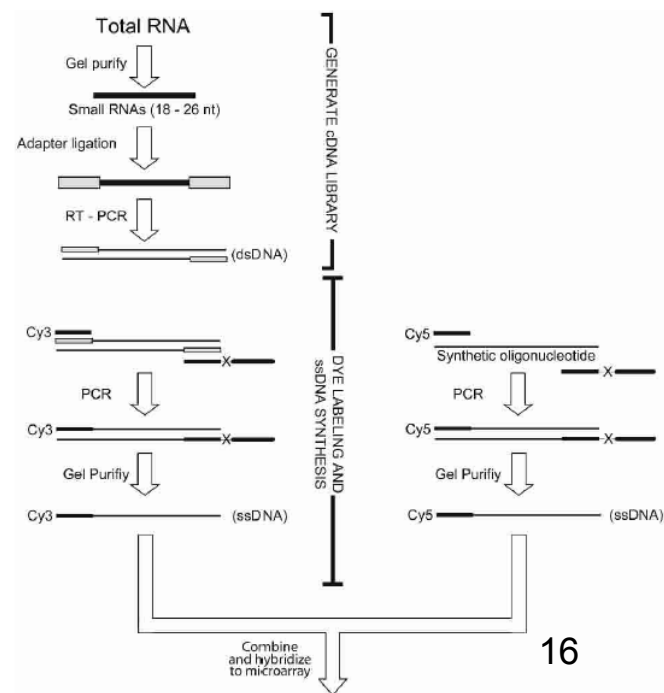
Total RNA

Gel purify

Small RNAs (18 - 26 nt)

Adapter ligation

RT - PCR

(dsDNA)

GENERATE cDNA LIBRARY

Cy3

X

PCR

Cy3

X

Gel Purifiy

Cy3

(ssDNA)

DYE LABELING AND ssDNA SYNTHESIS

Cy5

Synthetic oligonucleotide

X

PCR

Cy5

X

Gel Purifiy

Cy5

(ssDNA)

Combine and hybridize to microarray

16